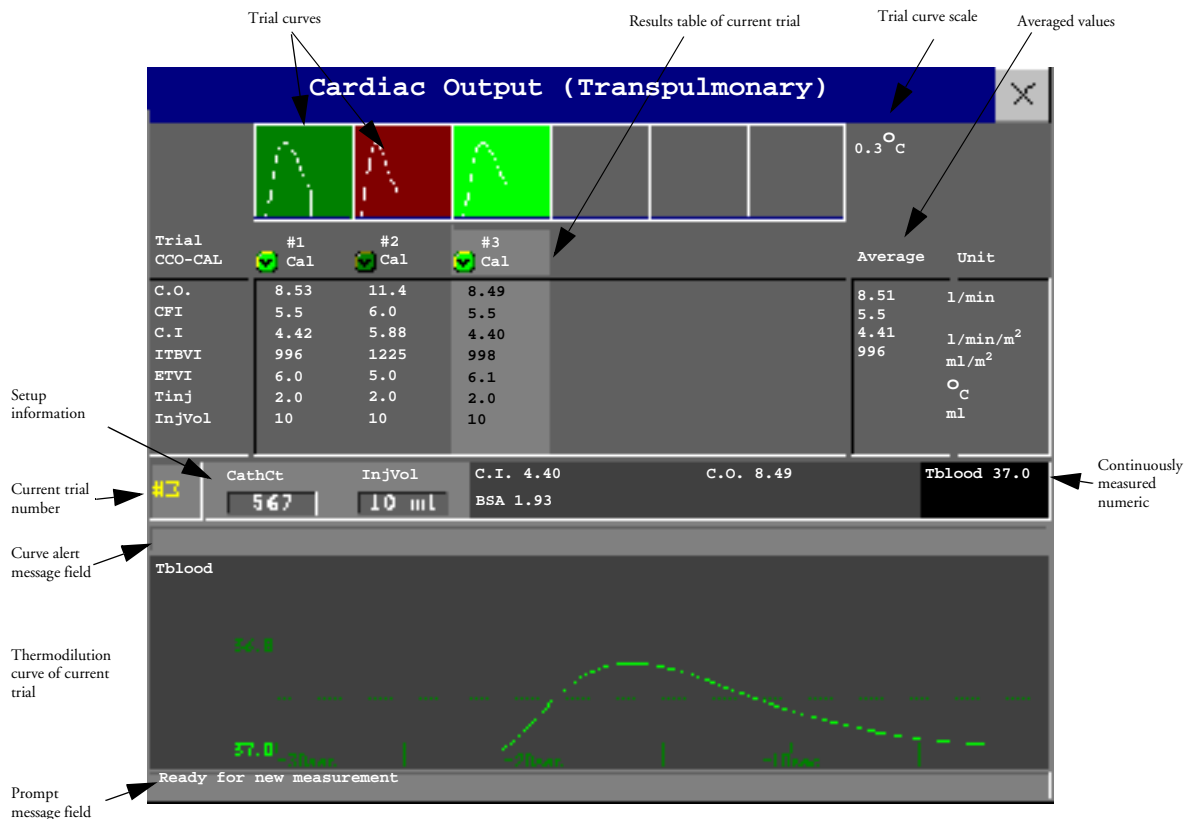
Trial curves

Results table of current trial

Trial curve scale

Averaged values

Cardiac Output (Transpulmonary)

$0.3^{\circ}C$

| Trial CCO-CAL | #1 Cal | #2 Cal | #3 Cal | Average | Unit |
|---|---|---|---|---|---|
| C.O. | 8.53 | 11.4 | 8.49 | 8.51 | l/min |
| CFI | 5.5 | 6.0 | 5.5 | 5.5 | |
| C.I | 4.42 | 5.88 | 4.40 | 4.41 | $l/min/m^2$ |
| ITBVI | 996 | 1225 | 998 | 996 | $ml/m^2$ |
| ETVI | 6.0 | 5.0 | 6.1 | | |
| Tinj | 2.0 | 2.0 | 2.0 | | $^{\circ}C$ |
| InjVol | 10 | 10 | 10 | | ml |

Setup information

Current trial number

#3

CathCt
567

InjVol
10 ml

C.I. 4.40
C.O. 8.49
BSA 1.93

Tblood 37.0

Continuously measured numeric

Curve alert message field

Tblood

Thermodilution curve of current trial

36.8

37.0

Ready for new measurement

Prompt message field